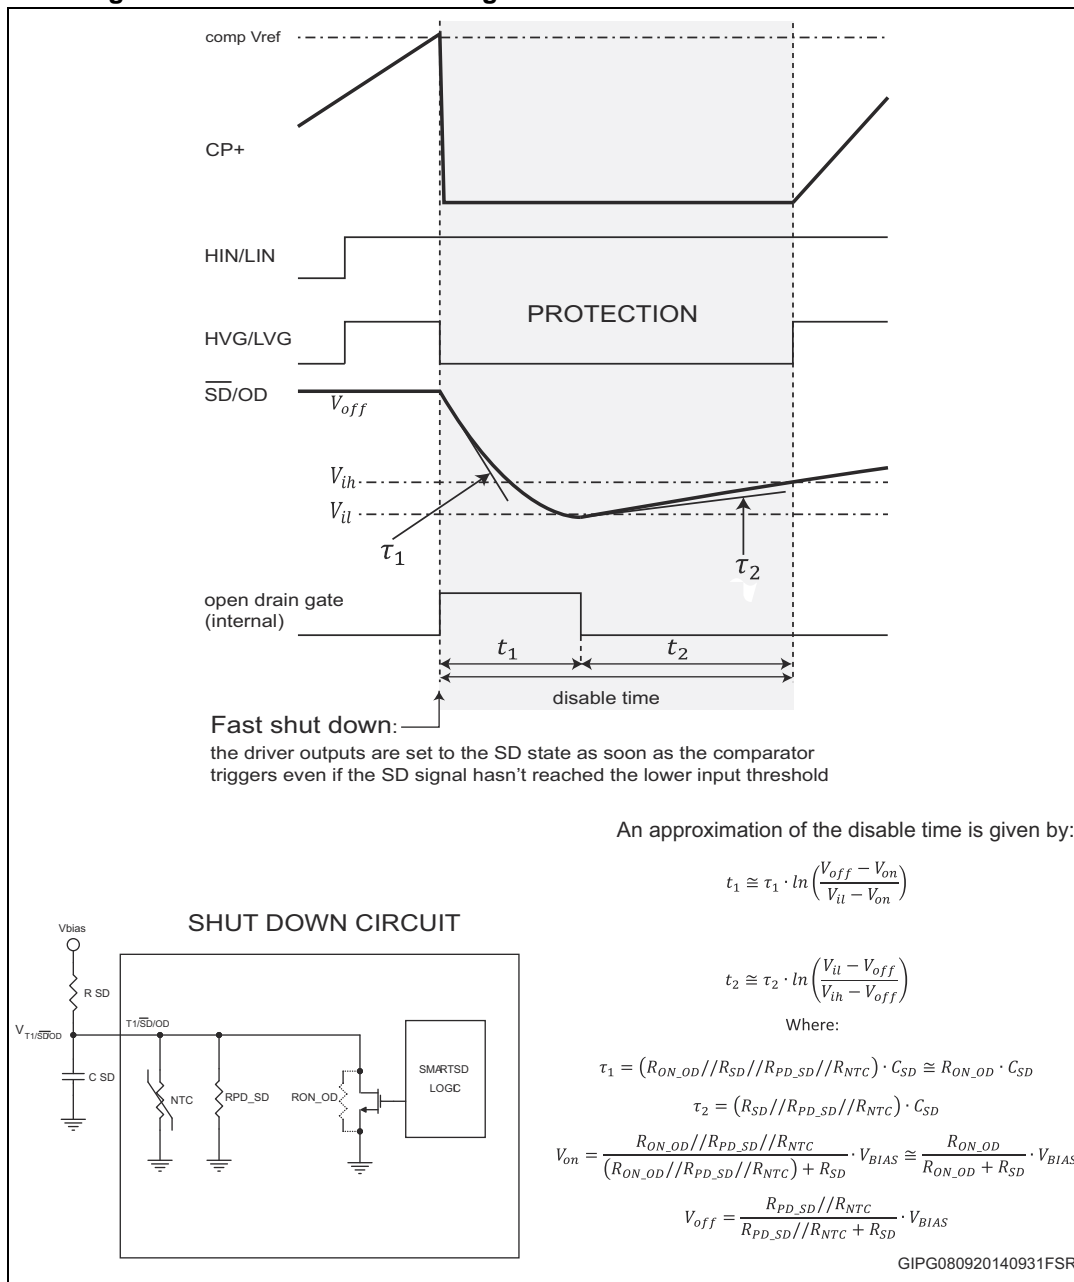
comp Vref

CP+

HIN/LIN

PROTECTION

HVG/LVG

$\overline{SD}$/OD

$V_{off}$

$V_{ih}$

$V_{il}$

$\tau_1$

$\tau_2$

open drain gate (internal)

$t_1$

$t_2$

disable time

Fast shut down:

the driver outputs are set to the SD state as soon as the comparator triggers even if the SD signal hasn't reached the lower input threshold

An approximation of the disable time is given by:

$t_1 \cong \tau_1 \cdot ln\left(\frac{V_{off} - V_{on}}{V_{il} - V_{on}}\right)$

SHUT DOWN CIRCUIT

Vbias

R SD

$V_{T1/\overline{SD}OD}$

C SD

T1/$\overline{SD}$/OD

NTC

RPD_SD

RON_OD

SMARTSD LOGIC

$t_2 \cong \tau_2 \cdot ln\left(\frac{V_{il} - V_{off}}{V_{ih} - V_{off}}\right)$

Where:

$\tau_1 = (R_{ON\_OD}//R_{SD}//R_{PD\_SD}//R_{NTC}) \cdot C_{SD} \cong R_{ON\_OD} \cdot C_{SD}$

$\tau_2 = (R_{SD}//R_{PD\_SD}//R_{NTC}) \cdot C_{SD}$

$V_{on} = \frac{R_{ON\_OD}//R_{PD\_SD}//R_{NTC}}{(R_{ON\_OD}//R_{PD\_SD}//R_{NTC}) + R_{SD}} \cdot V_{BIAS} \cong \frac{R_{ON\_OD}}{R_{ON\_OD} + R_{SD}} \cdot V_{BIAS}$

$V_{off} = \frac{R_{PD\_SD}//R_{NTC}}{R_{PD\_SD}//R_{NTC} + R_{SD}} \cdot V_{BIAS}$

GIPG080920140931FSR